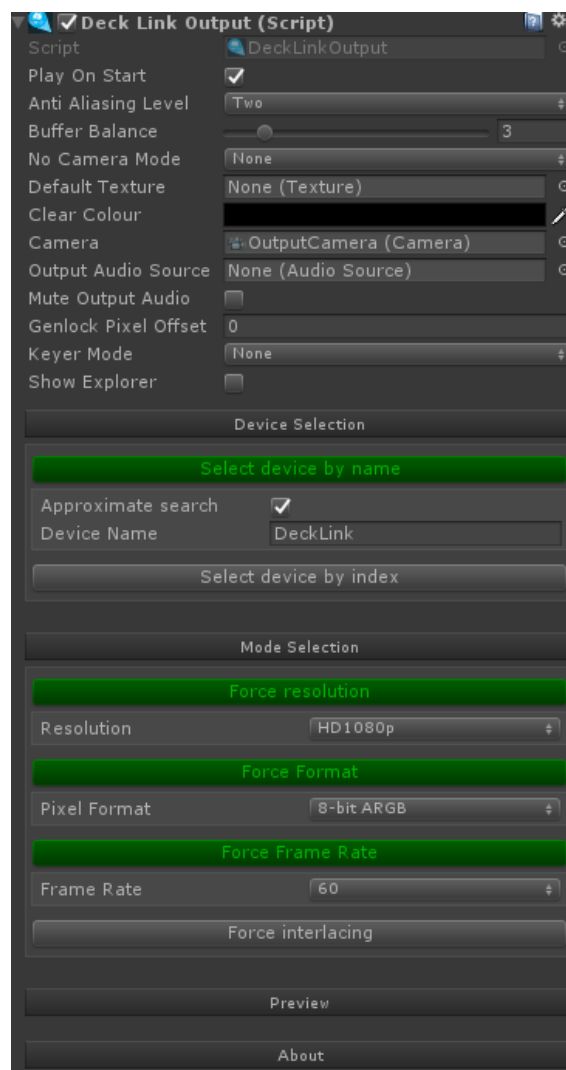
Deck Link Output (Script)

Script DeckLinkOutput

Play On Start

Anti Aliasing Level Two

Buffer Balance 3

No Camera Mode None

Default Texture None (Texture)

Clear Colour

Camera OutputCamera (Camera)

Output Audio Source None (Audio Source)

Mute Output Audio

Genlock Pixel Offset 0

Keyer Mode None

Show Explorer

Device Selection

Select device by name

Approximate search

Device Name DeckLink

Select device by index

Mode Selection

Force resolution

Resolution HD1080p

Force Format

Pixel Format 8-bit ARGB

Force Frame Rate

Frame Rate 60

Force interlacing

Preview

About